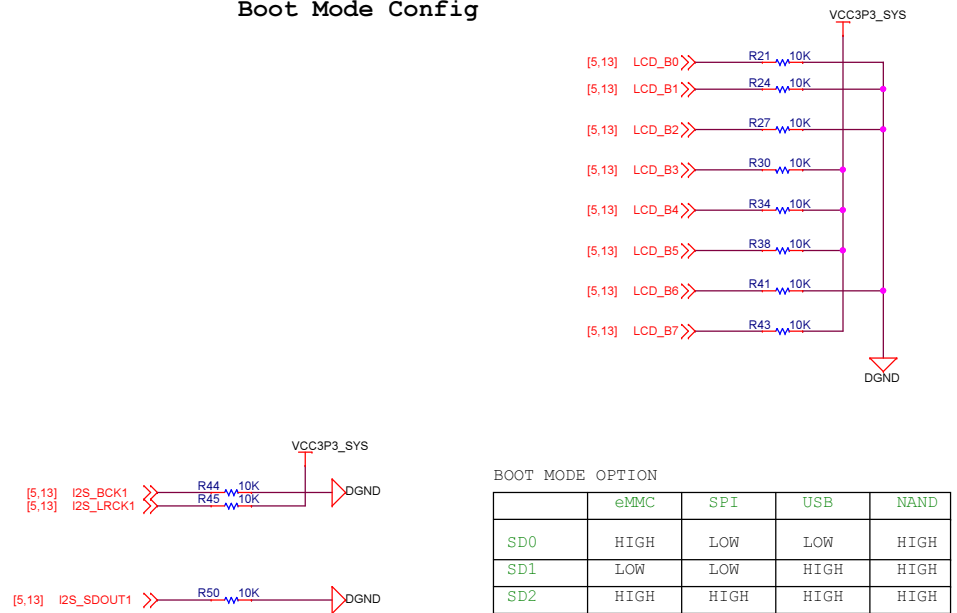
Boot Mode Config

VCC3P3_SYS

[5,13] LCD_B0
R21 10K
[5,13] LCD_B1
R24 10K
[5,13] LCD_B2
R27 10K
[5,13] LCD_B3
R30 10K
[5,13] LCD_B4
R34 10K
[5,13] LCD_B5
R38 10K
[5,13] LCD_B6
R41 10K
[5,13] LCD_B7
R43 10K

DGND

VCC3P3_SYS

[5,13] I2S_BCK1
[5,13] I2S_LRCK1
R44 10K
R45 10K
DGND

[5,13] I2S_SDOUT1
R50 10K
DGND

BOOT MODE OPTION

| | eMMC | SPI | USB | NAND |
|---|---|---|---|---|
| SD0 | HIGH | LOW | LOW | HIGH |
| SD1 | LOW | LOW | HIGH | HIGH |
| SD2 | HIGH | HIGH | HIGH | HIGH |